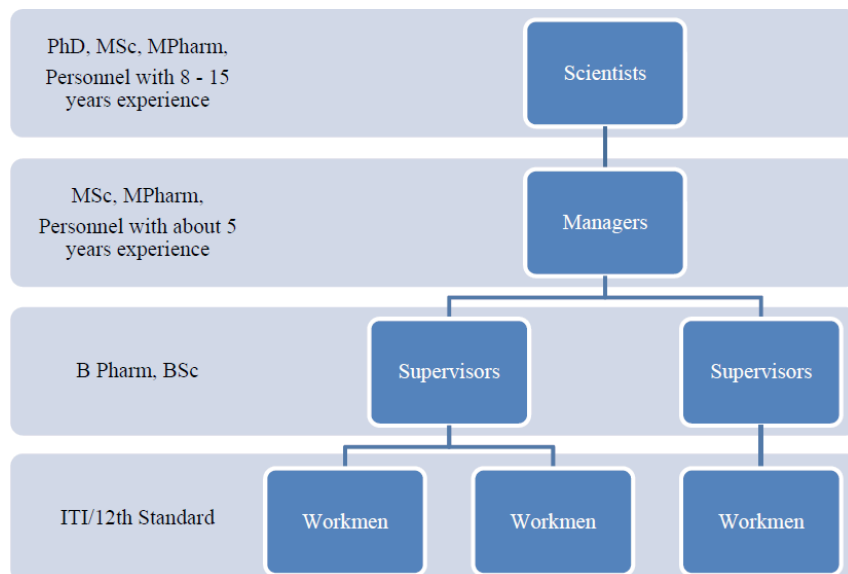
PhD, MSc, MPharm, Personnel with 8 - 15 years experience

Scientists

MSc, MPharm, Personnel with about 5 years experience

Managers

B Pharm, BSc

Supervisors

Supervisors

ITI/12th Standard

Workmen

Workmen

Workmen